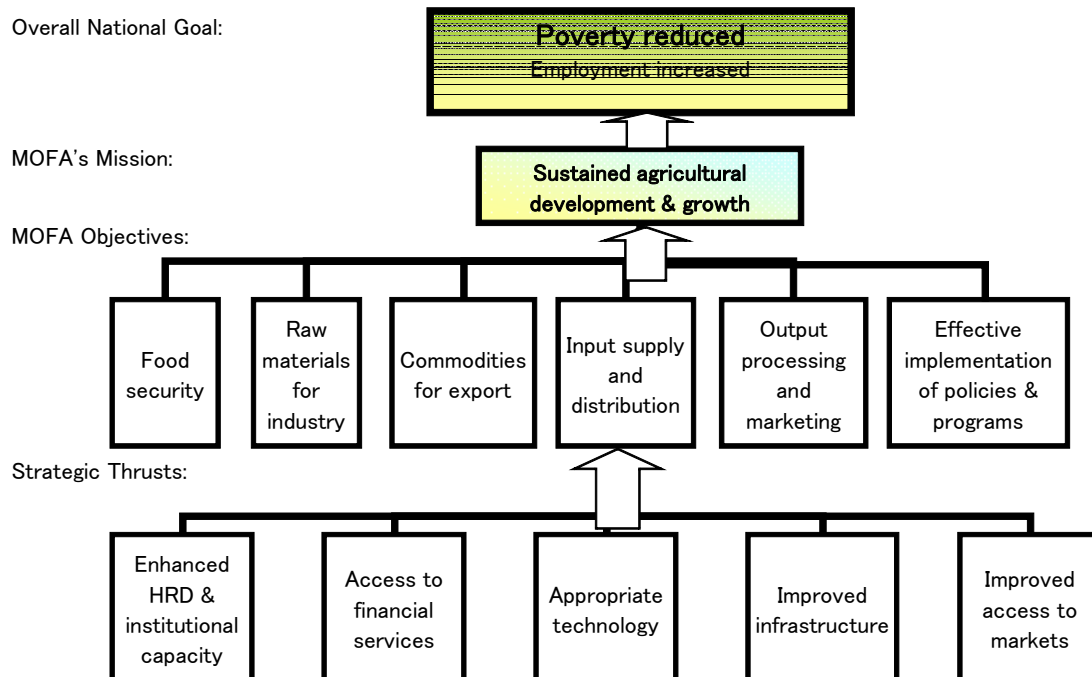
Overall National Goal:

Poverty reduced
Employment increased

MOFA's Mission:

Sustained agricultural development & growth

MOFA Objectives:

Food security

Raw materials for industry

Commodities for export

Input supply and distribution

Output processing and marketing

Effective implementation of policies & programs

Strategic Thrusts:

Enhanced HRD & institutional capacity

Access to financial services

Appropriate technology

Improved infrastructure

Improved access to markets